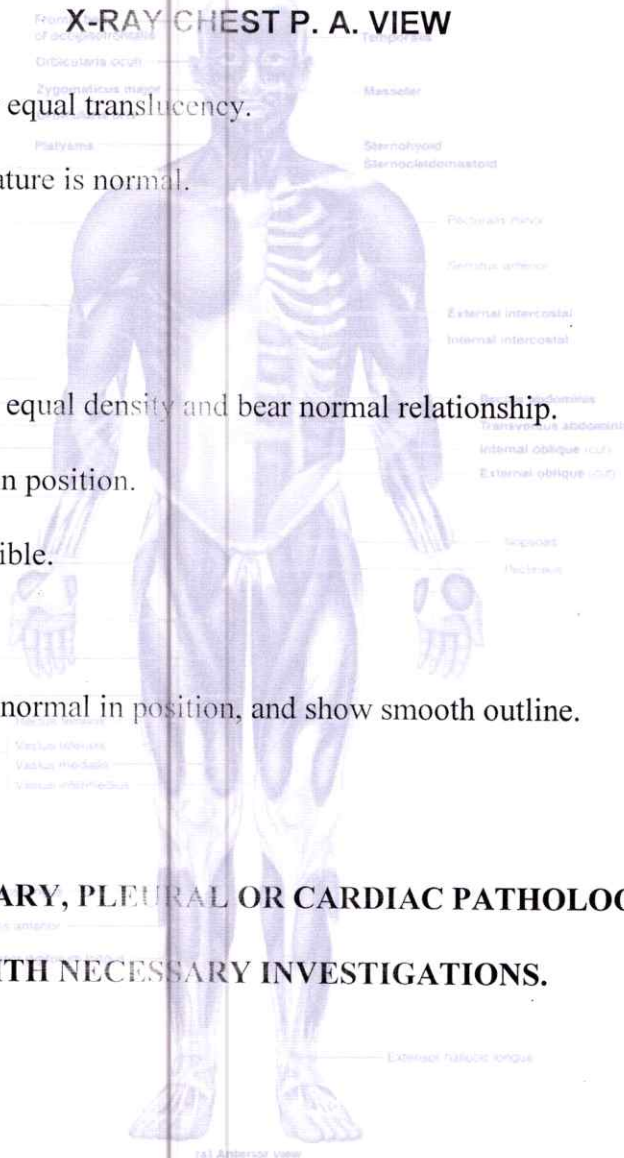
X-RAY CHEST P. A. VIEW

equal translucency.

ature is normal.

equal density and bear normal relationship.

n position.

ible.

normal in position, and show smooth outline.

ARY, PLEURAL OR CARDIAC PATHOLO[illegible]

ITH NECESSARY INVESTIGATIONS.

Frontalis of occipitofrontalis
Orbicularis oculi
Zygomaticus major
Platysma
Temporalis
Masseter
Sternohyoid
Sternocleidomastoid
Pectoralis minor
Serratus anterior
External intercostal
Internal intercostal
Rectus abdominis
Transversus abdominis
Internal oblique (cut)
External oblique (cut)
Iliopsoas
Pectineus
Vastus lateralis
Vastus medialis
Vastus intermedius
Extensor hallucis longus
(a) Anterior view